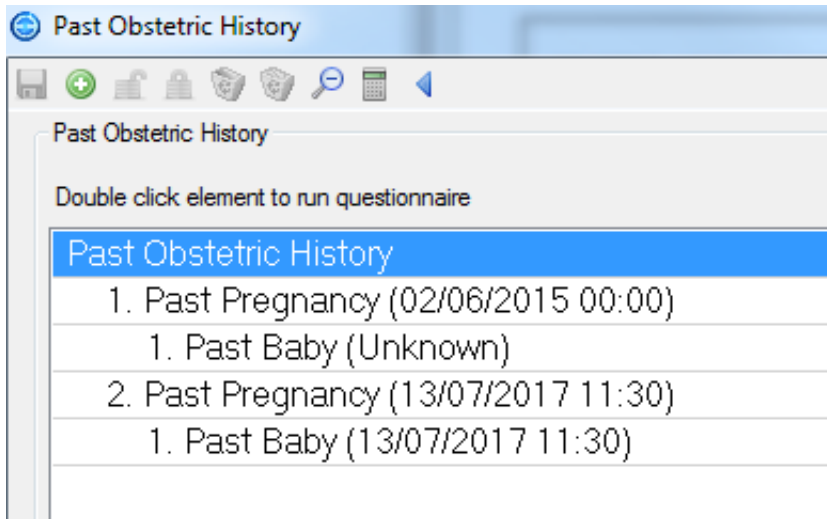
Past Obstetric History

Past Obstetric History

Double click element to run questionnaire

Past Obstetric History
1. Past Pregnancy (02/06/2015 00:00)
1. Past Baby (Unknown)
2. Past Pregnancy (13/07/2017 11:30)
1. Past Baby (13/07/2017 11:30)